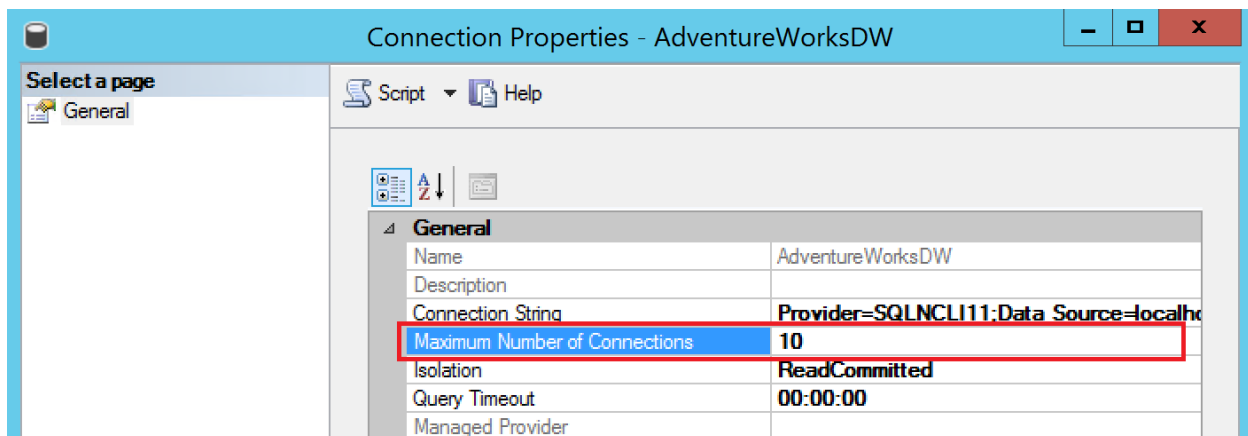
Connection Properties - AdventureWorksDW

Select a page
General

Script
Help

General

| | |
|---|---|
| Name | AdventureWorksDW |
| Description | |
| Connection String | Provider=SQLNCLI11;Data Source=localho |
| Maximum Number of Connections | 10 |
| Isolation | ReadCommitted |
| Query Timeout | 00:00:00 |
| Managed Provider | |